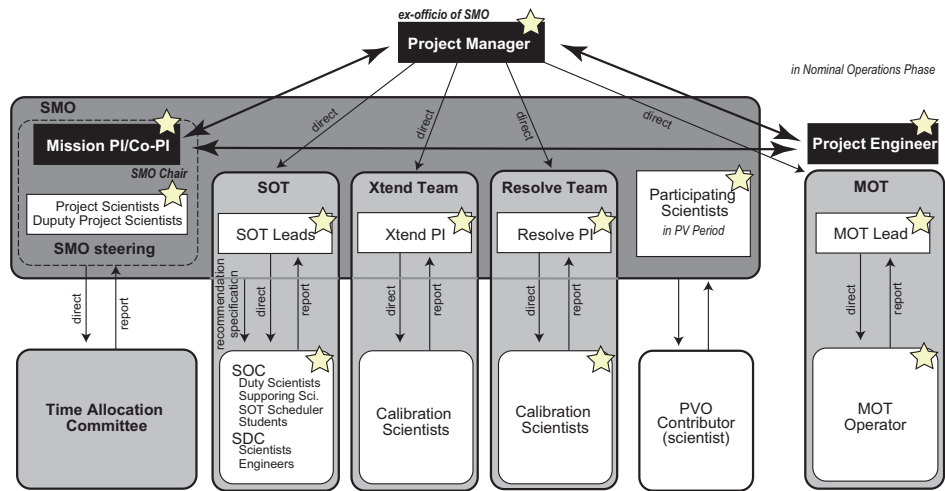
ex-officio of SMO

Project Manager

in Nominal Operations Phase

SMO

direct

direct

direct

direct

Mission PI/Co-PI

Project Engineer

SMO Chair

Project Scientists
Duputy Project Scientists

SMO steering

SOT

SOT Leads

Xtend Team

Xtend PI

Resolve Team

Resolve PI

Participating Scientists
in PV Period

MOT

MOT Lead

recommendation
specification

direct

report

direct

report

direct

report

direct

report

direct

report

SOC
Duty Scientists
Supporing Sci.
SOT Scheduler
Students
SDC
Scientists
Engineers

Time Allocation Committee

Calibration Scientists

Calibration Scientists

PVO Contributor (scientist)

MOT Operator